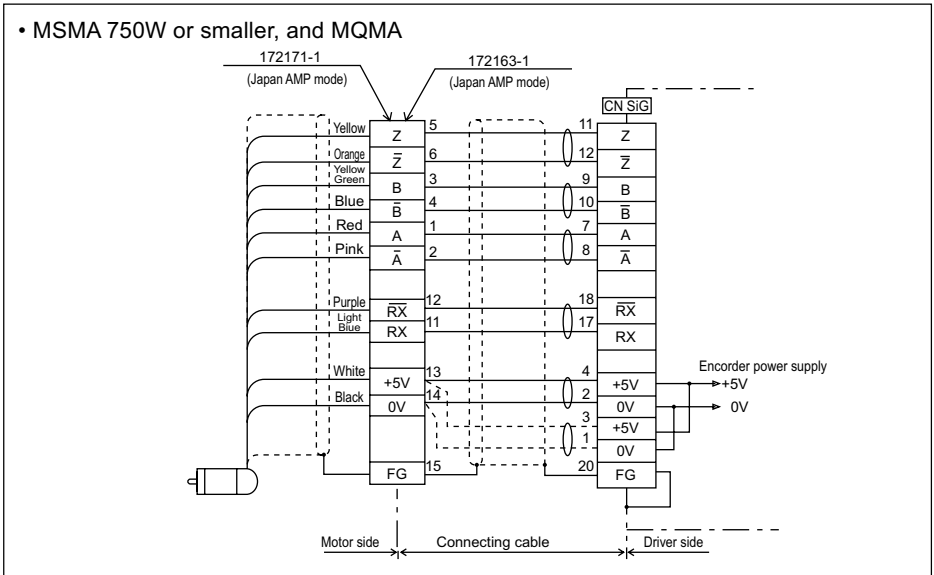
• MSMA 750W or smaller, and MQMA

172171-1
(Japan AMP mode)

172163-1
(Japan AMP mode)

CN SiG

Yellow
Orange
Yellow Green
Blue
Red
Pink
Purple
Light Blue
White
Black

Z
$\overline{Z}$
B
$\overline{B}$
A
$\overline{A}$
$\overline{RX}$
RX
+5V
0V
FG

5
6
3
4
1
2
12
11
13
14
15

11
12
9
10
7
8
18
17
4
2
3
1
20

Z
$\overline{Z}$
B
$\overline{B}$
A
$\overline{A}$
$\overline{RX}$
RX
+5V
0V
+5V
0V
FG

Encorder power supply
+5V
0V

Motor side
Connecting cable
Driver side